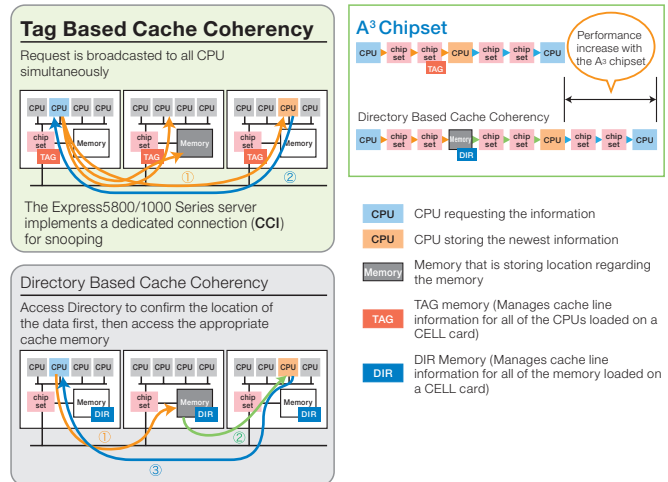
Tag Based Cache Coherency

Request is broadcasted to all CPU simultaneously

CPU CPU CPU CPU
chip set
TAG
Memory

CPU CPU CPU CPU
chip set
TAG
Memory

CPU CPU CPU CPU
chip set
TAG
Memory

①
②

The Express5800/1000 Series server implements a dedicated connection (**CCI**) for snooping

Directory Based Cache Coherency

Access Directory to confirm the location of the data first, then access the appropriate cache memory

CPU CPU CPU CPU
chip set
Memory
DIR

CPU CPU CPU CPU
chip set
Memory
DIR

CPU CPU CPU CPU
chip set
Memory
DIR

①
②
③

A³ Chipset

CPU chip set chip set CPU chip set chip set CPU
TAG

Performance increase with the A³ chipset

Directory Based Cache Coherency

CPU chip set chip set Memory chip set chip set CPU chip set chip set CPU
DIR

CPU CPU requesting the information

CPU CPU storing the newest information

Memory Memory that is storing location regarding the memory

TAG TAG memory (Manages cache line information for all of the CPUs loaded on a CELL card)

DIR DIR Memory (Manages cache line information for all of the memory loaded on a CELL card)